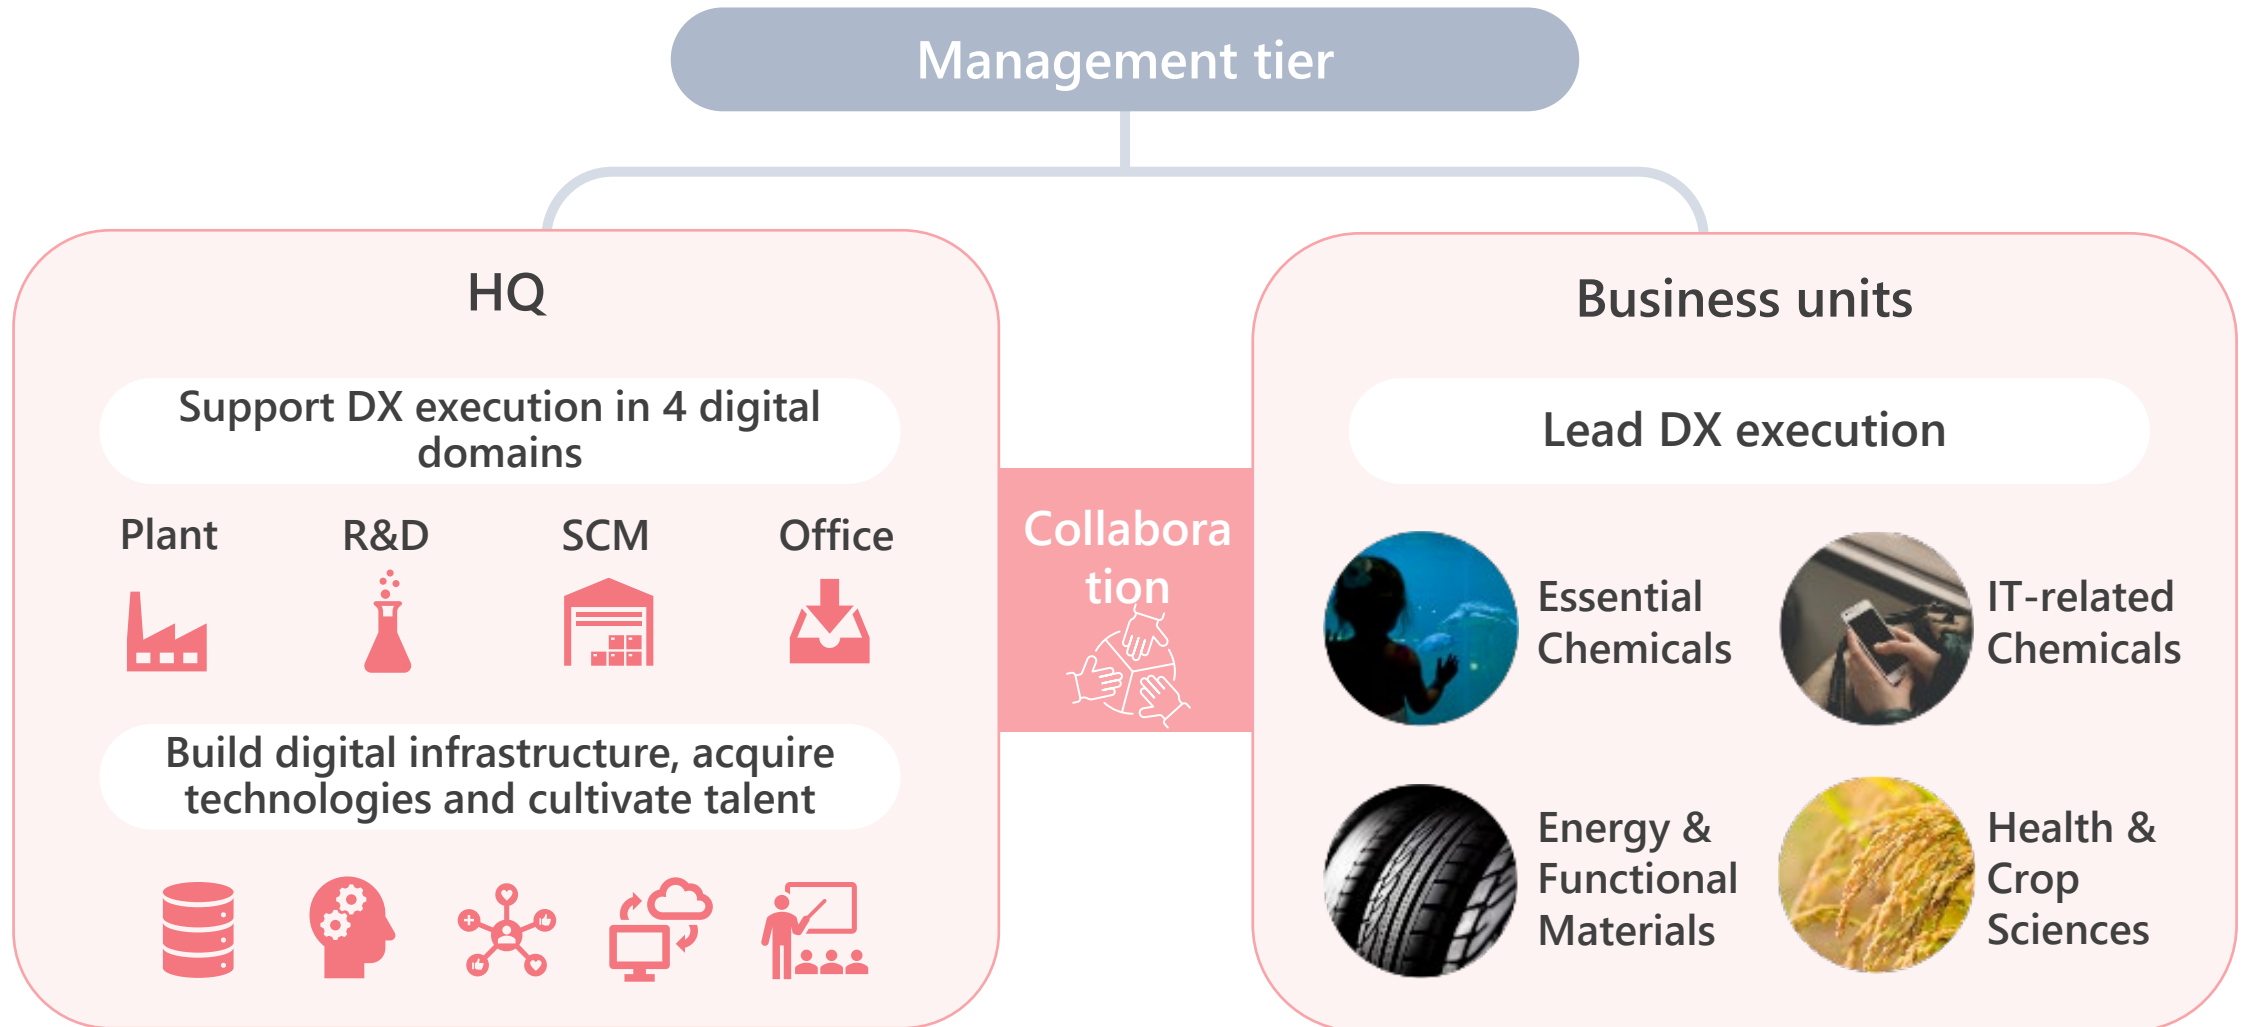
Management tier

HQ

Support DX execution in 4 digital domains

Plant

R&D

SCM

Office

Build digital infrastructure, acquire technologies and cultivate talent

Collaboration

Business units

Lead DX execution

Essential Chemicals

IT-related Chemicals

Energy & Functional Materials

Health & Crop Sciences